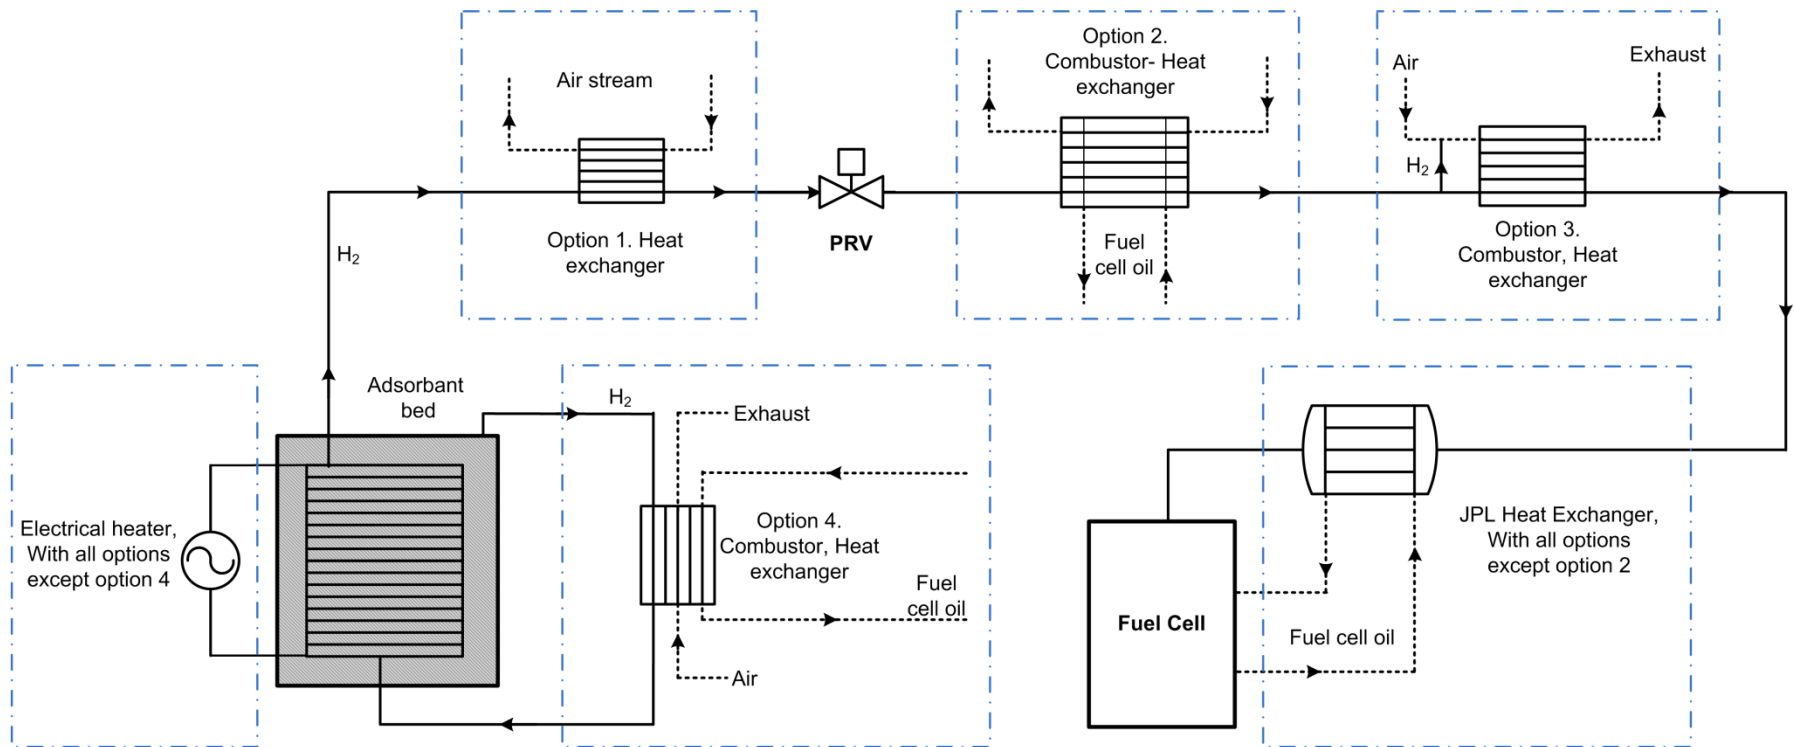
Air stream

Option 1. Heat exchanger

$H_2$

PRV

Option 2. Combustor- Heat exchanger

Fuel cell oil

Air

Exhaust

$H_2$

Option 3. Combustor, Heat exchanger

Adsorbant bed

$H_2$

Exhaust

Electrical heater, With all options except option 4

Option 4. Combustor, Heat exchanger

Fuel cell oil

Air

JPL Heat Exchanger, With all options except option 2

Fuel Cell

Fuel cell oil